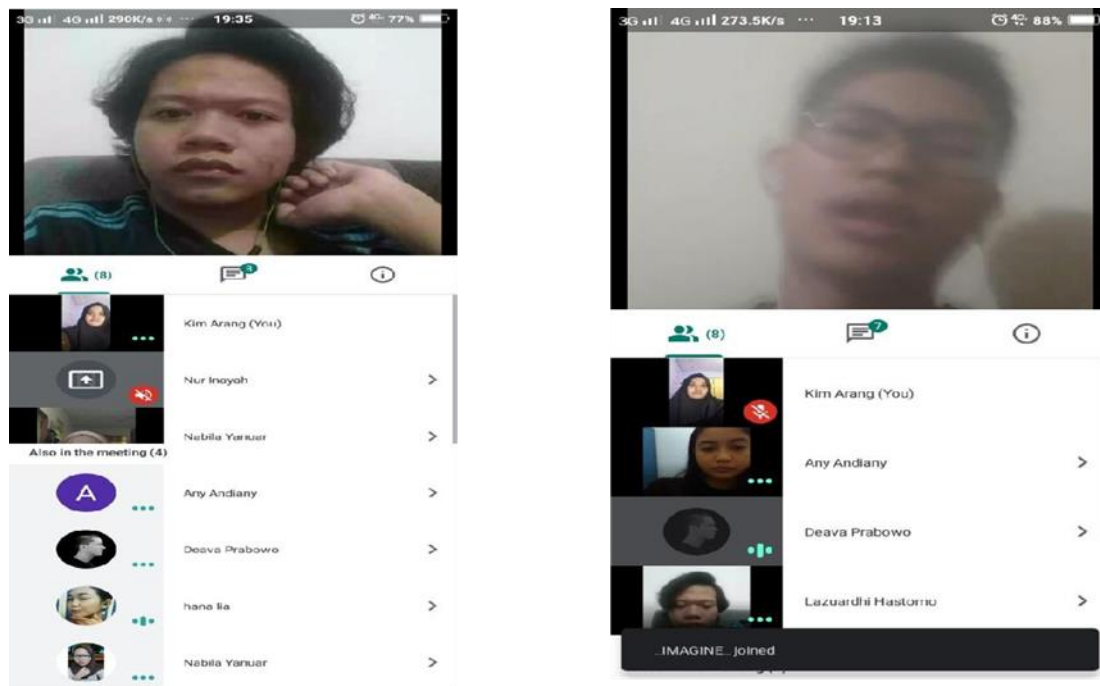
3G 4G 290K/s ... 19:35 77%

(8)

Kim Arang (You)

Nur Inayah >

Nabila Yanuar >

Also in the meeting (4)

A

Any Andiany >

Deava Prabowo >

hana lia >

Nabila Yanuar >

3G 4G 273.5K/s ... 19:13 88%

(8)

7

Kim Arang (You)

Any Andiany >

Deava Prabowo >

Lazuardhi Hastomo >

_IMAGINE_ joined